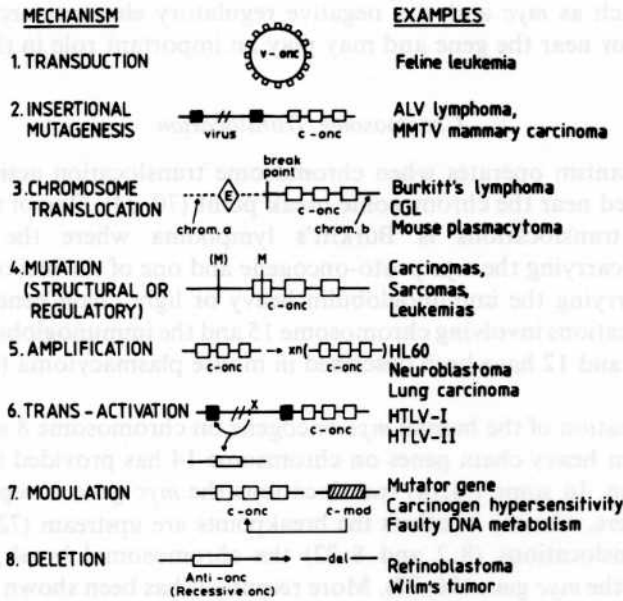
MECHANISM

EXAMPLES

1. TRANSDUCTION

v-onc

Feline leukemia

2. INSERTIONAL MUTAGENESIS

virus

c-onc

ALV lymphoma, MMTV mammary carcinoma

3. CHROMOSOME TRANSLOCATION

break point

E

chrom. a

c-onc

chrom. b

Burkitt's lymphoma
CGL
Mouse plasmacytoma

4. MUTATION (STRUCTURAL OR REGULATORY)

(M)

M

c-onc

Carcinomas,
Sarcomas,
Leukemias

5. AMPLIFICATION

c-onc

xn(

c-onc

)

HL60
Neuroblastoma
Lung carcinoma

6. TRANS-ACTIVATION

x

c-onc

HTLV-I
HTLV-II

7. MODULATION

c-onc

c-mod

Mutator gene
Carcinogen hypersensitivity
Faulty DNA metabolism

8. DELETION

Anti-onc
(Recessive onc)

del

Retinoblastoma
Wilm's tumor